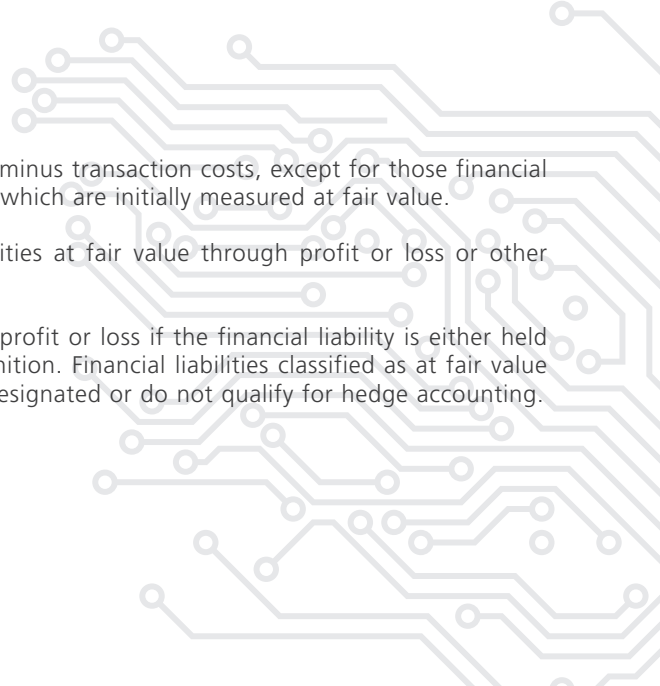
minus transaction costs, except for those financial which are initially measured at fair value.

ities at fair value through profit or loss or other

profit or loss if the financial liability is either held nition. Financial liabilities classified as at fair value esignated or do not qualify for hedge accounting.